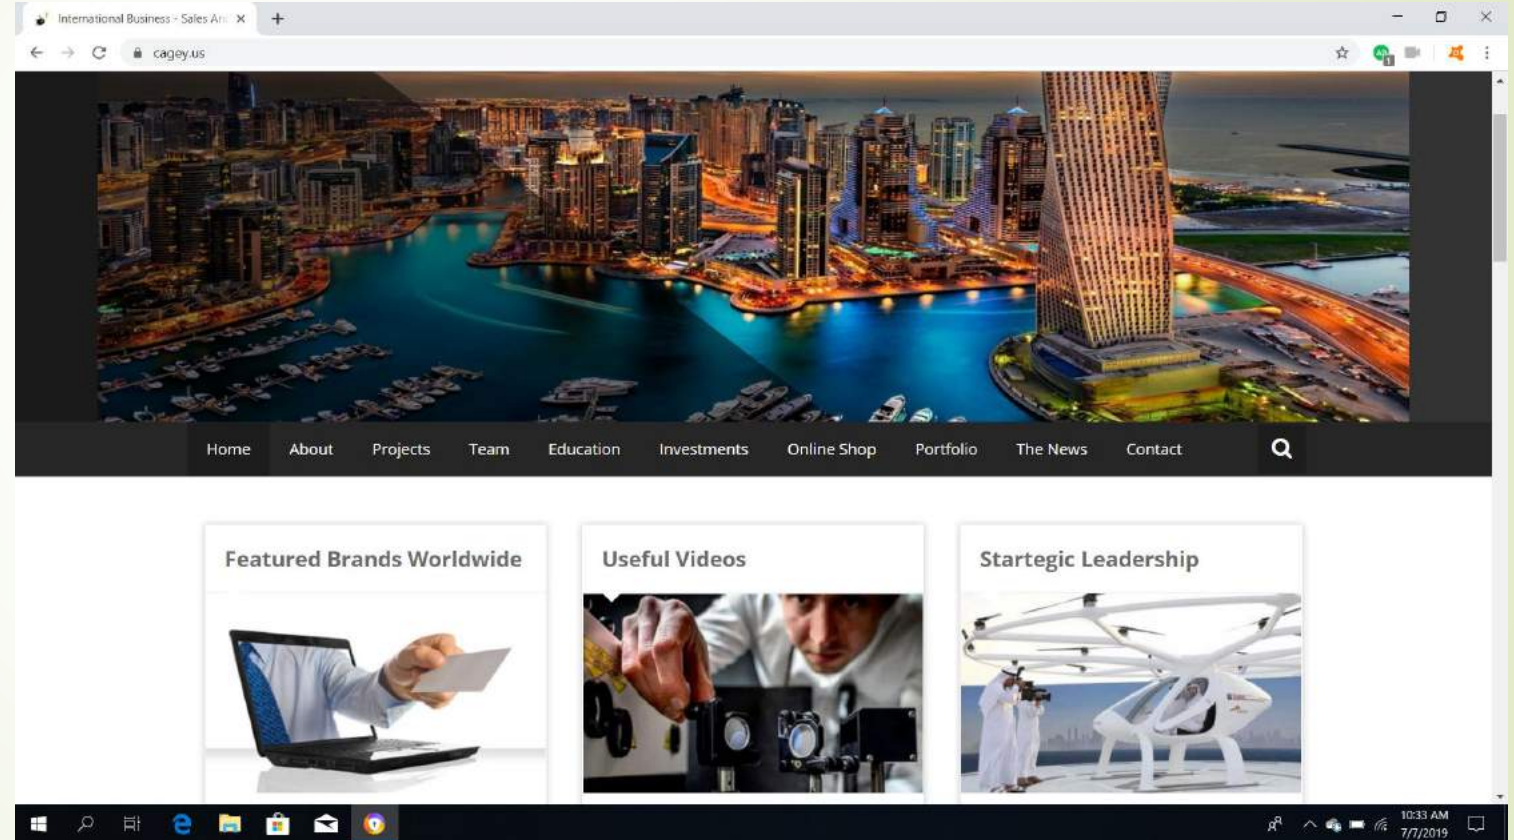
International Business - Sales An ×
+
cagey.us

Home
About
Projects
Team
Education
Investments
Online Shop
Portfolio
The News
Contact

Featured Brands Worldwide

Useful Videos

Startegic Leadership

10:33 AM
7/7/2019